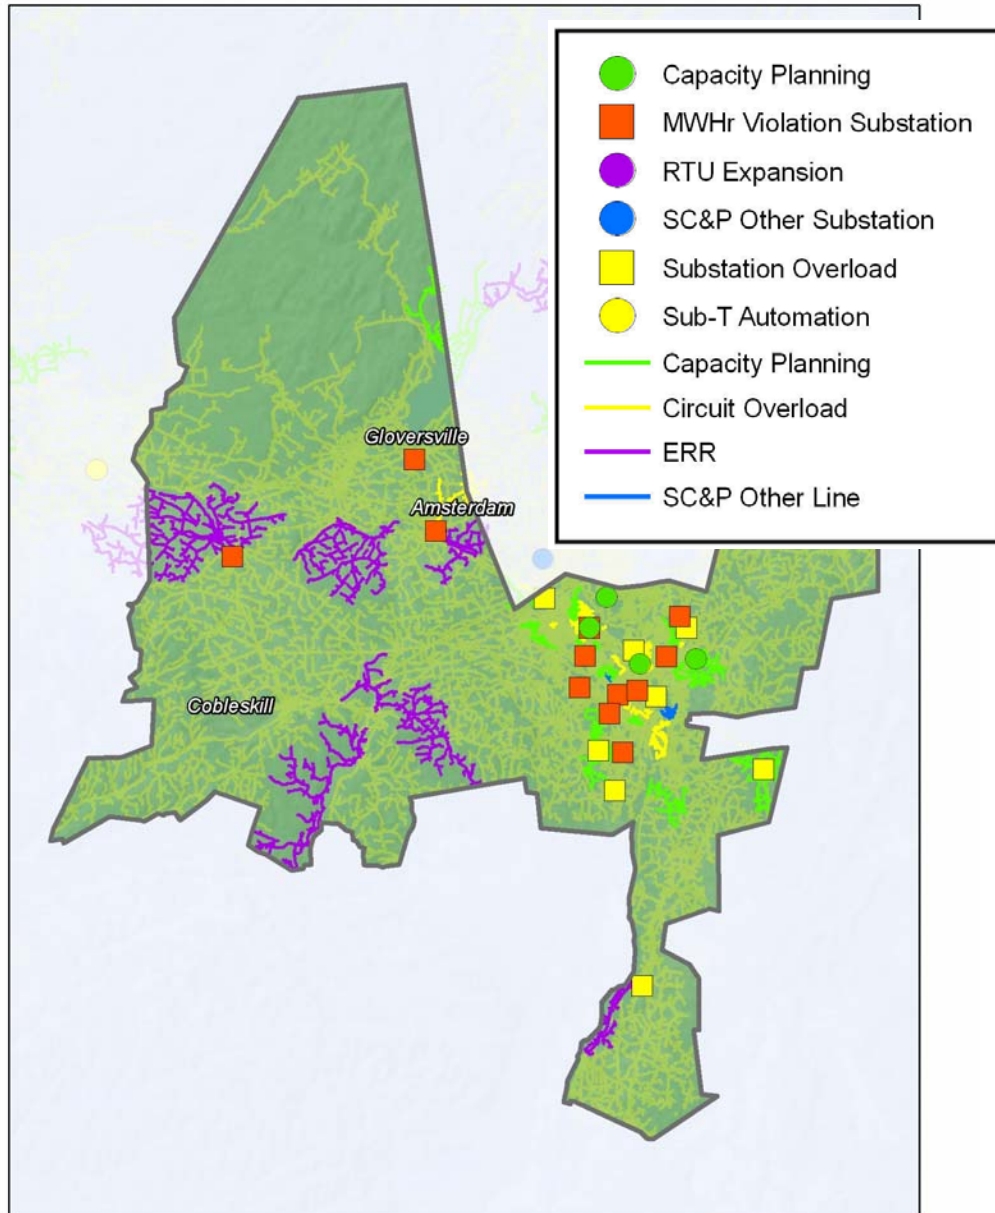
Capacity Planning
MWHr Violation Substation
RTU Expansion
SC&P Other Substation
Substation Overload
Sub-T Automation
Capacity Planning
Circuit Overload
ERR
SC&P Other Line

Gloversville
Amsterdam
Cobleskill